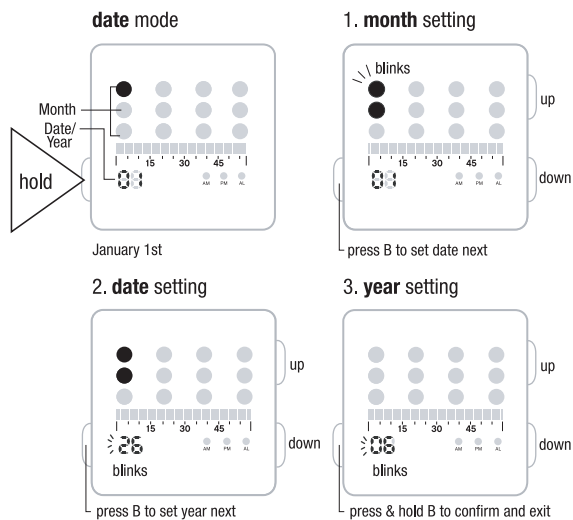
date mode

Month

Date/ Year

hold

15 30 45

01

AM PM AL

January 1st

1. month setting

blinks

up

15 30 45

01

AM PM AL

down

press B to set date next

2. date setting

up

15 30 45

28

AM PM AL

down

blinks

press B to set year next

3. year setting

up

15 30 45

08

AM PM AL

down

blinks

press & hold B to confirm and exit